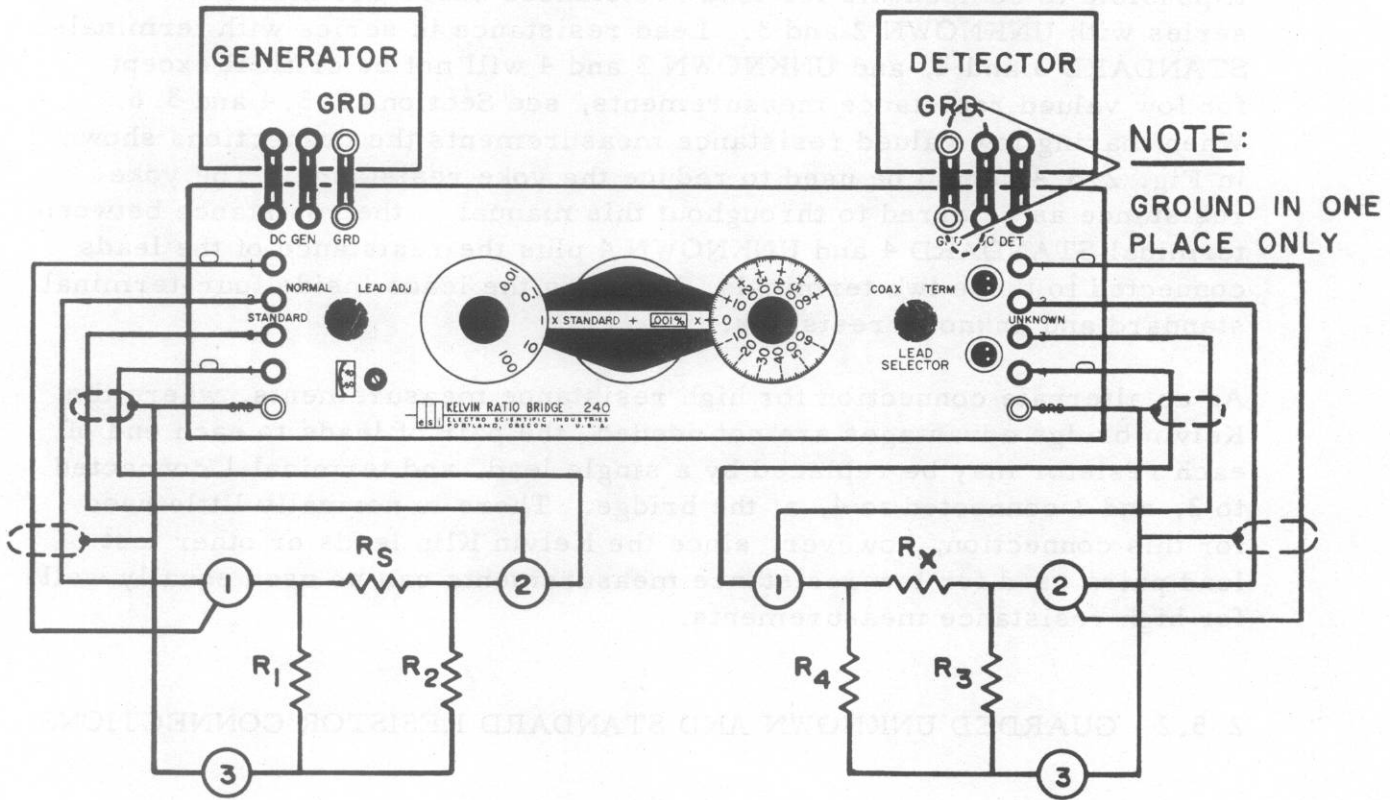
GENERATOR
GRD
DC GEN
GRD

DETECTOR
GRD
GRD
DC DET

NOTE:
GROUND IN ONE PLACE ONLY

NORMAL
LEAD ADJ
STANDARD
GRD

0.01
0.1
1
10
100

1 X STANDARD + .001% X = 0

COAX
TERM
LEAD SELECTOR
UNKNOWN
GRD

KELVIN RATIO BRIDGE 240
ELECTRO SCIENTIFIC INDUSTRIES PORTLAND, OREGON U.S.A.

$R_S$
$R_X$
1
2
1
2
$R_1$
$R_2$
$R_4$
$R_3$
3
3